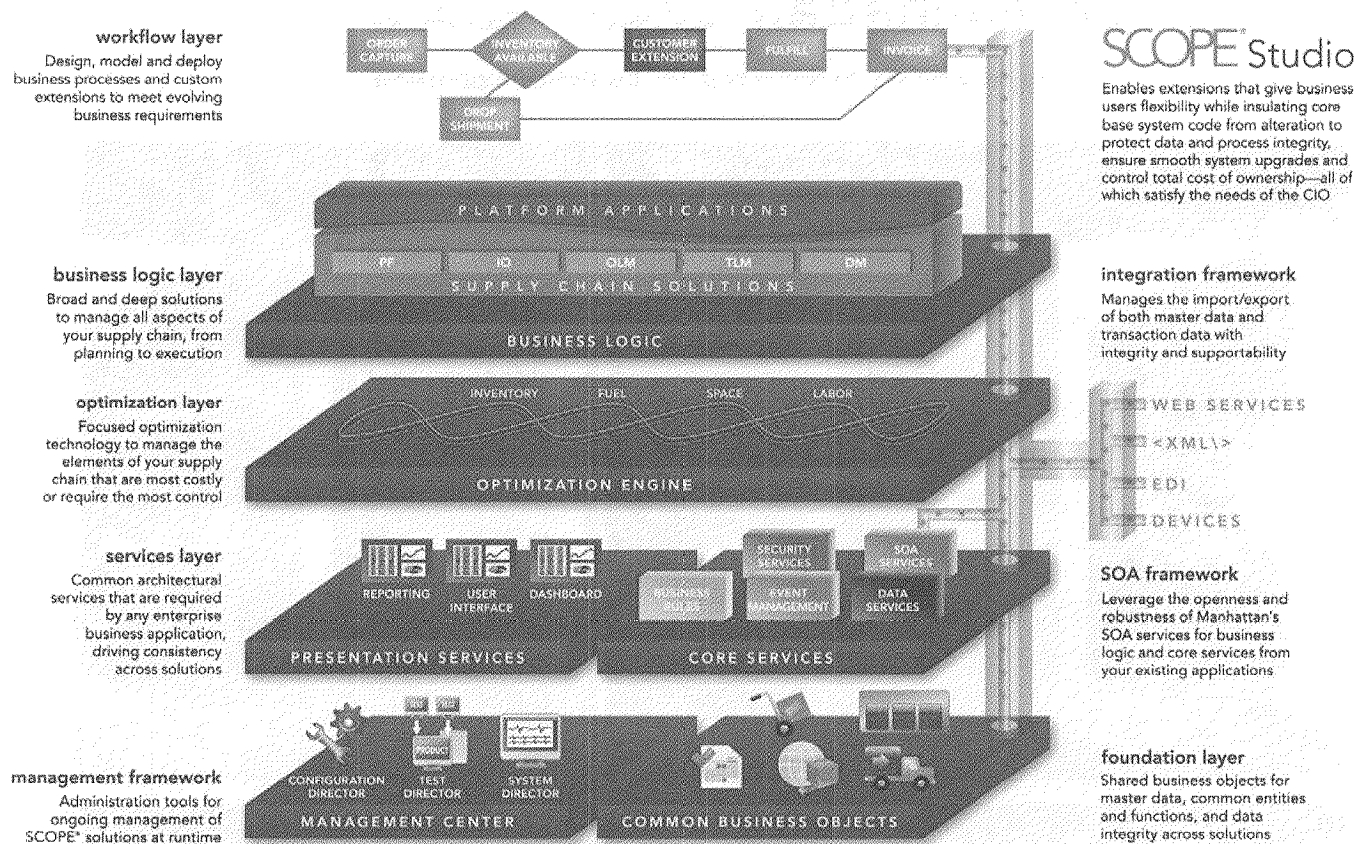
workflow layer
Design, model and deploy business processes and custom extensions to meet evolving business requirements

ORDER CAPTURE
INVENTORY AVAILABLE
CUSTOMER EXTENSION
FULFILL
INVOICE
DROP SHIPMENT

SCOPE Studio
Enables extensions that give business users flexibility while insulating core base system code from alteration to protect data and process integrity, ensure smooth system upgrades and control total cost of ownership—all of which satisfy the needs of the CIO

PLATFORM APPLICATIONS
PF
IO
OLM
TLM
DM
SUPPLY CHAIN SOLUTIONS
BUSINESS LOGIC

business logic layer
Broad and deep solutions to manage all aspects of your supply chain, from planning to execution

integration framework
Manages the import/export of both master data and transaction data with integrity and supportability

optimization layer
Focused optimization technology to manage the elements of your supply chain that are most costly or require the most control

INVENTORY
FUEL
SPACE
LABOR
OPTIMIZATION ENGINE

WEB SERVICES
<XML\>
EDI
DEVICES

services layer
Common architectural services that are required by any enterprise business application, driving consistency across solutions

REPORTING
USER INTERFACE
DASHBOARD
PRESENTATION SERVICES

SECURITY SERVICES
SOA SERVICES
BUSINESS RULES
EVENT MANAGEMENT
DATA SERVICES
CORE SERVICES

SOA framework
Leverage the openness and robustness of Manhattan's SOA services for business logic and core services from your existing applications

management framework
Administration tools for ongoing management of SCOPE* solutions at runtime

CONFIGURATION DIRECTOR
PRODUCT
TEST DIRECTOR
SYSTEM DIRECTOR
MANAGEMENT CENTER

COMMON BUSINESS OBJECTS

foundation layer
Shared business objects for master data, common entities and functions, and data integrity across solutions